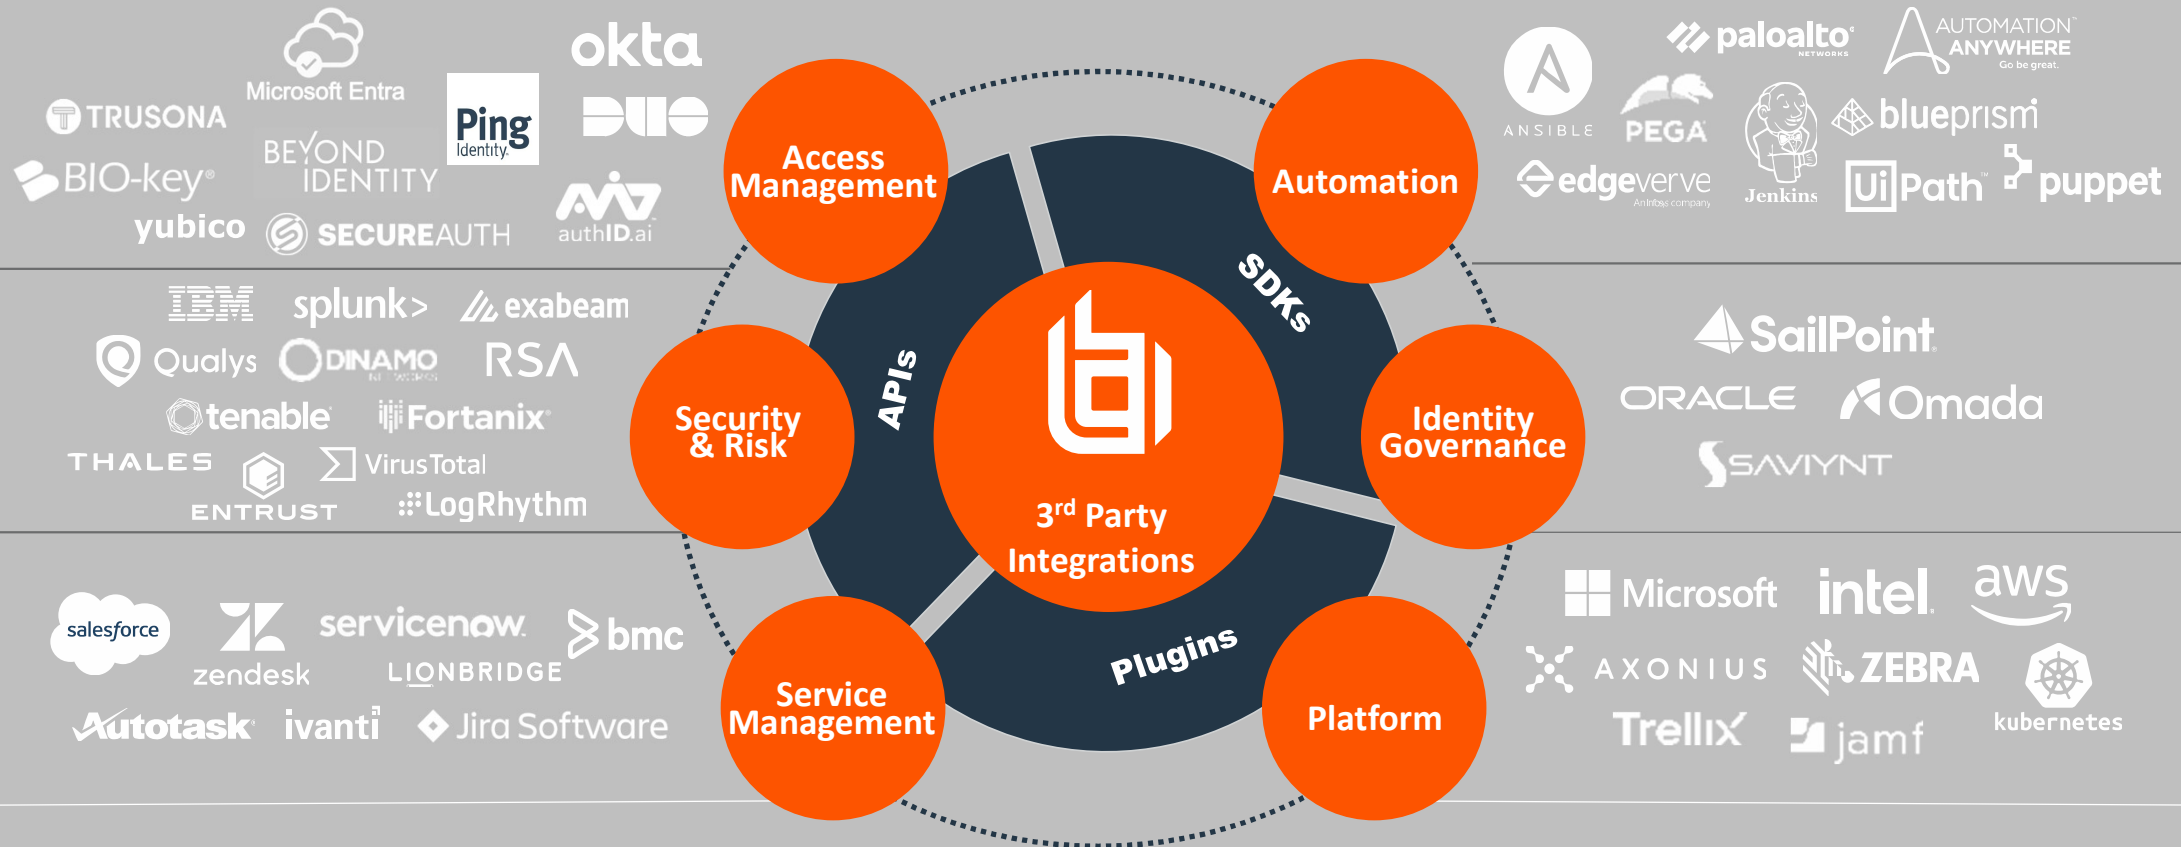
Microsoft Entra
okta
TRUSONA
Ping Identity
DUO
BEYOND IDENTITY
BIO-key
yubico
SECUREAUTH
authID.ai

Access Management

Automation

paloalto NETWORKS
AUTOMATION ANYWHERE Go be great.
ANSIBLE
PEGA
Jenkins
blueprism
edgeverve An Infosys company
UiPath
puppet

IBM
splunk>
exabeam
Qualys
DINAMO
RSA
tenable
Fortanix
THALES
ENTRUST
VirusTotal
LogRhythm

Security & Risk

APIs

SDKs

3rd Party Integrations

Identity Governance

SailPoint
ORACLE
Omada
SAVIYNT

Plugins

salesforce
zendesk
servicenow
LIONBRIDGE
bmc
Autotask
ivanti
Jira Software

Service Management

Platform

Microsoft
intel
aws
AXONIUS
ZEBRA
kubernetes
Trellix
jamf